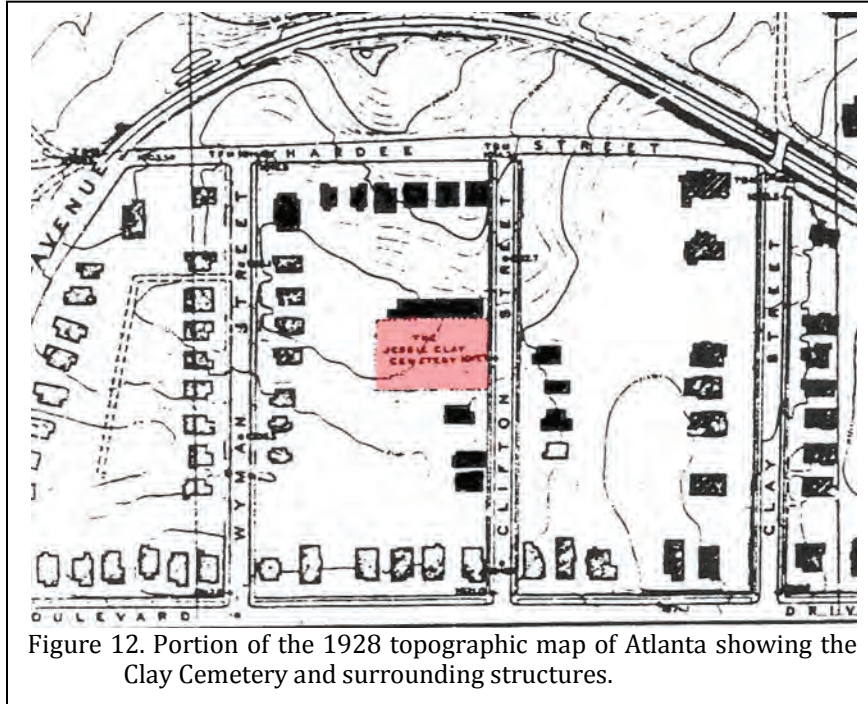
AVENUE

HARDEE STREET

WYMAN STREET

CLIFTON STREET

CLAY STREET

THE JESSE CLAY CEMETERY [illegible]

OULEVARD

DRIV

Figure 12. Portion of the 1928 topographic map of Atlanta showing the Clay Cemetery and surrounding structures.